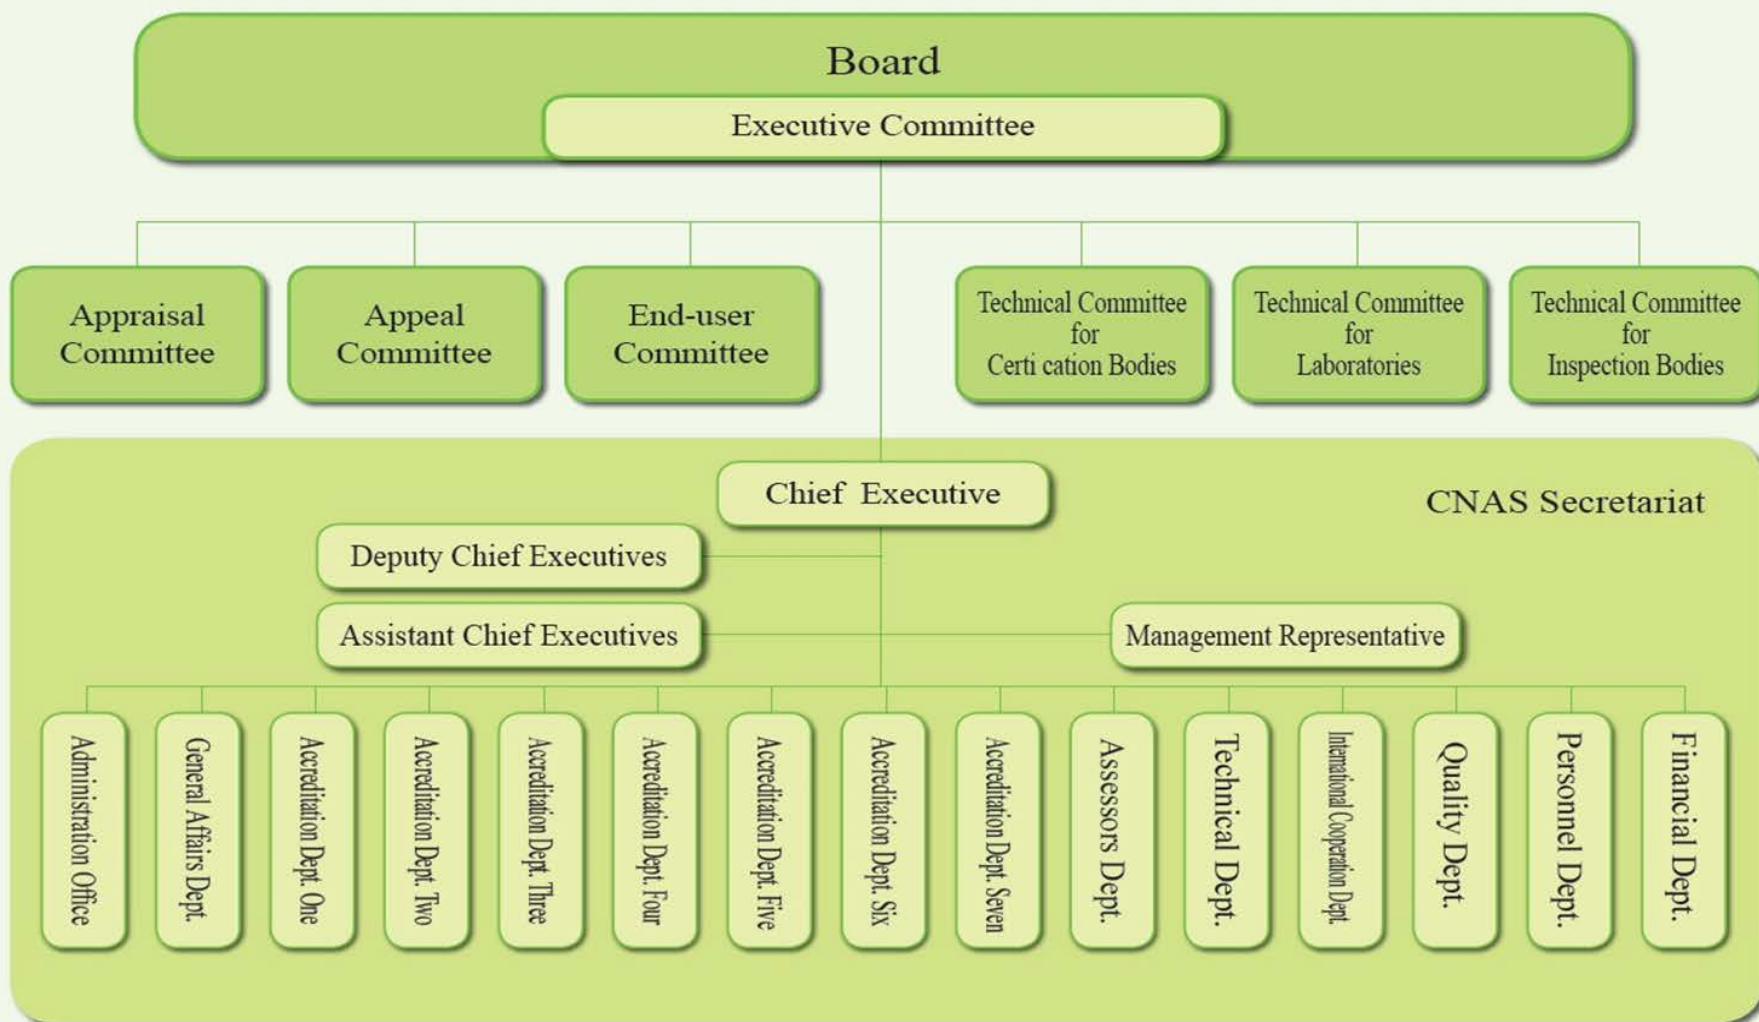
Board

Executive Committee

Appraisal Committee

Appeal Committee

End-user Committee

Technical Committee for Certi cation Bodies

Technical Committee for Laboratories

Technical Committee for Inspection Bodies

Chief Executive

CNAS Secretariat

Deputy Chief Executives

Assistant Chief Executives

Management Representative

Administration Office

General Affairs Dept.

Accreditation Dept. One

Accreditation Dept. Two

Accreditation Dept. Three

Accreditation Dept. Four

Accreditation Dept. Five

Accreditation Dept. Six

Accreditation Dept. Seven

Assessors Dept.

Technical Dept.

International Cooperation Dept.

Quality Dept.

Personnel Dept.

Financial Dept.